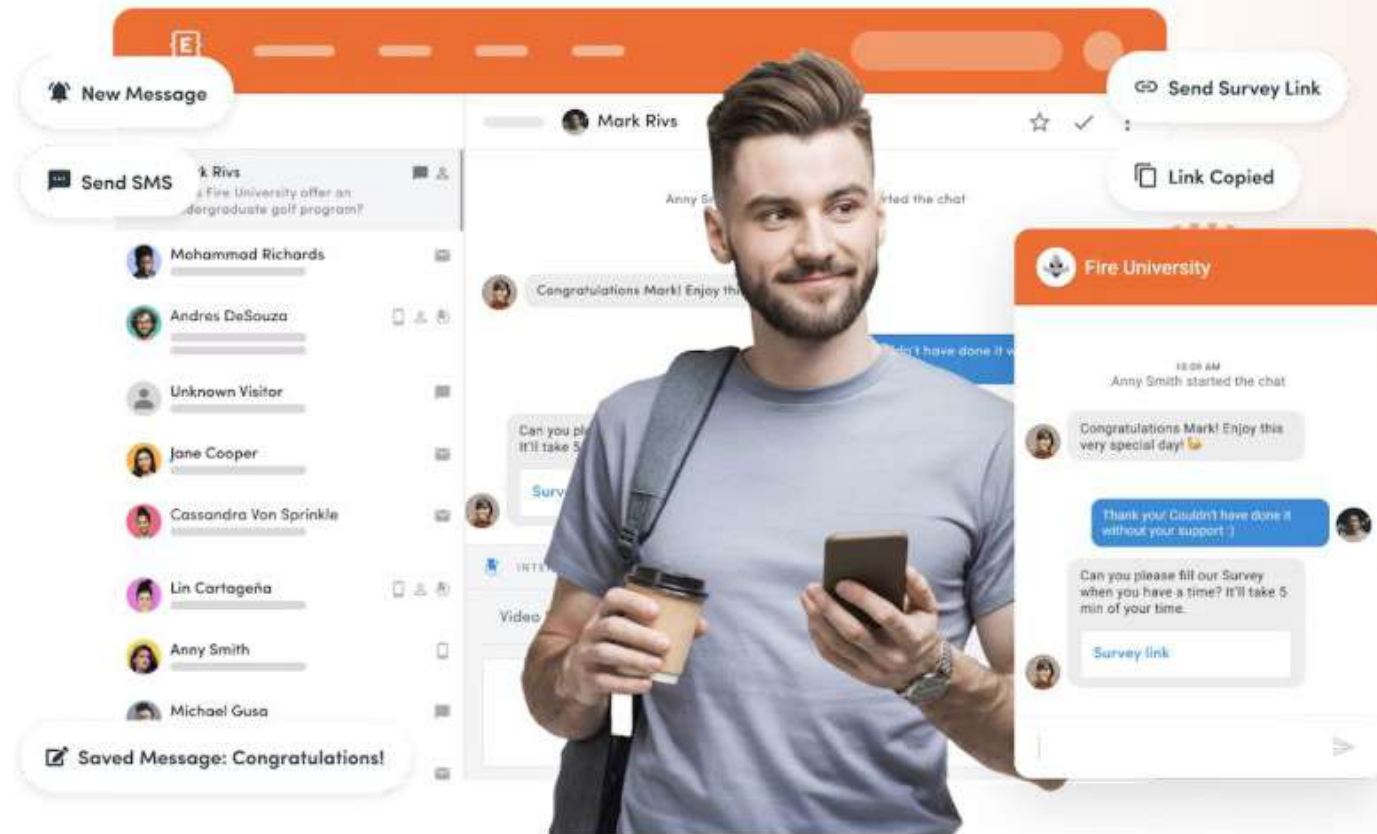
New Message

Mark Rivs

Send Survey Link

Send SMS

k Rivs
s Fire University offer an
dergraduate golf program?

Link Copied

Anny Sm
rted the chat

Mohammad Richards

Andres DeSouza

Congratulations Mark! Enjoy thi

dn't have done it w

Unknown Visitor

Jane Cooper

Can you pl
It'll take 5

Surv

Cassandra Von Sprinkle

INTE

Lin Cartageña

Video

Anny Smith

Michael Gusa

Saved Message: Congratulations!

Fire University

10:09 AM
Anny Smith started the chat

Congratulations Mark! Enjoy this very special day!

Thank you! Couldn't have done it without your support :)

Can you please fill our Survey when you have a time? It'll take 5 min of your time.

Survey link